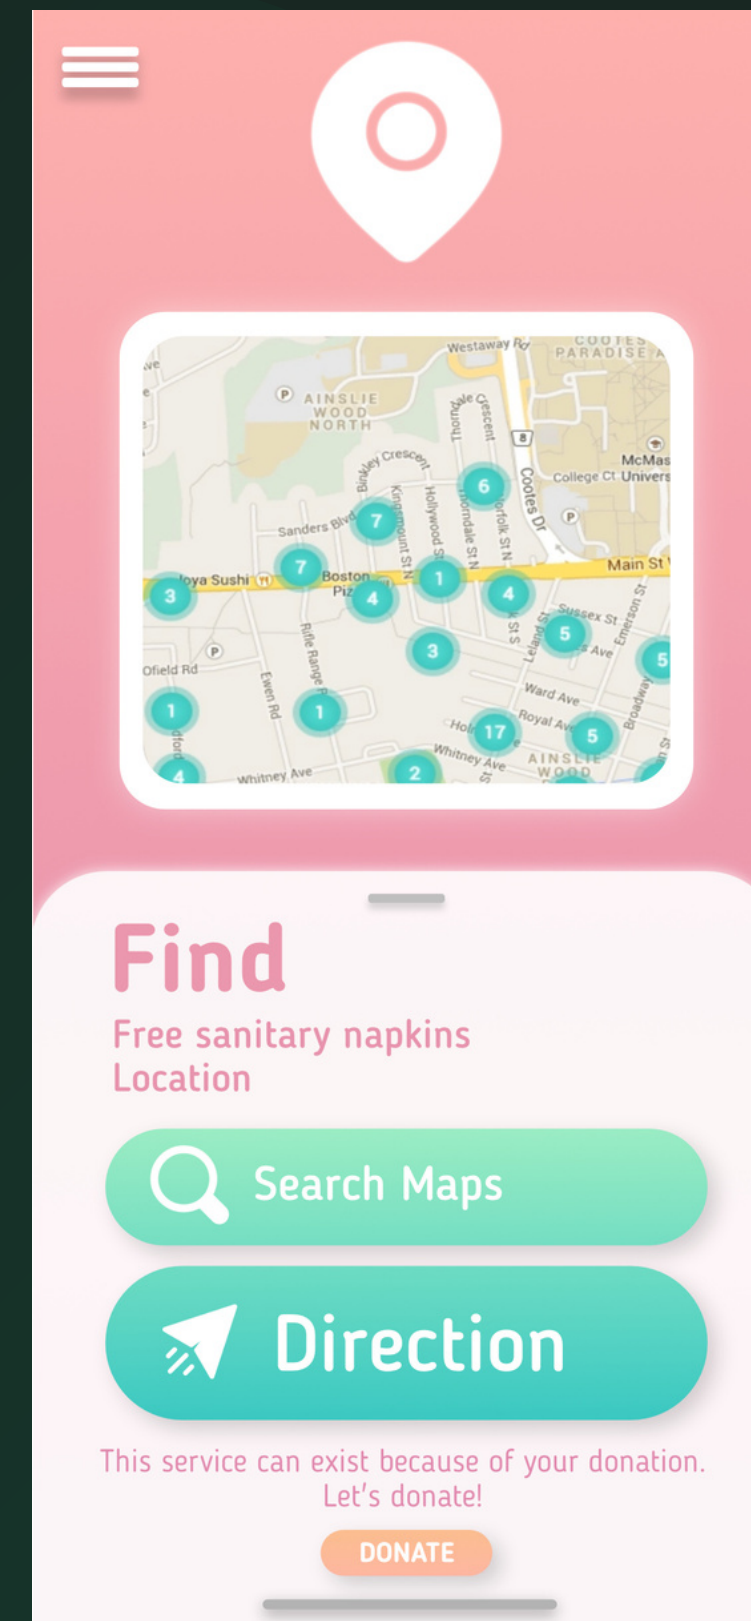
Westaway Rd
COOTES PARADISE
AINSLIE WOOD NORTH
Thorndale Crescent
Binkley Crescent
McMaster University
College Ct
Cootes Dr
Sanders Blvd
Kingsmount St N
Hollywood St
Thorndale St N
Norfolk St N
Main St W
Sushi
Boston Pizza
Sussex St
Emerson St
Leland St
Ofield Rd
Rifle Range
Ewen Rd
Ward Ave
Royal Ave
Broadway
Whitney Ave
AINSLIE WOOD
Whitney Ave
6
7
7
1
4
3
4
5
3
5
1
1
17
5
4
2

Find
Free sanitary napkins
Location

Search Maps

Direction

This service can exist because of your donation.
Let's donate!

DONATE